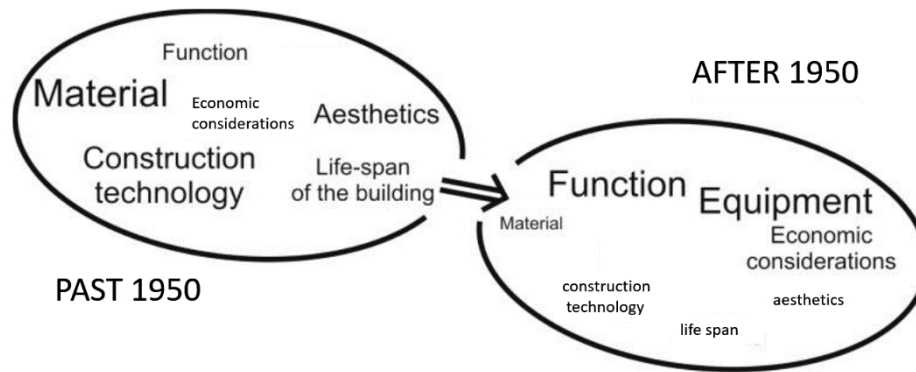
Function

Material

Economic considerations

Aesthetics

Construction technology

Life-span of the building

PAST 1950

AFTER 1950

Function

Equipment

Material

Economic considerations

construction technology

aesthetics

life span